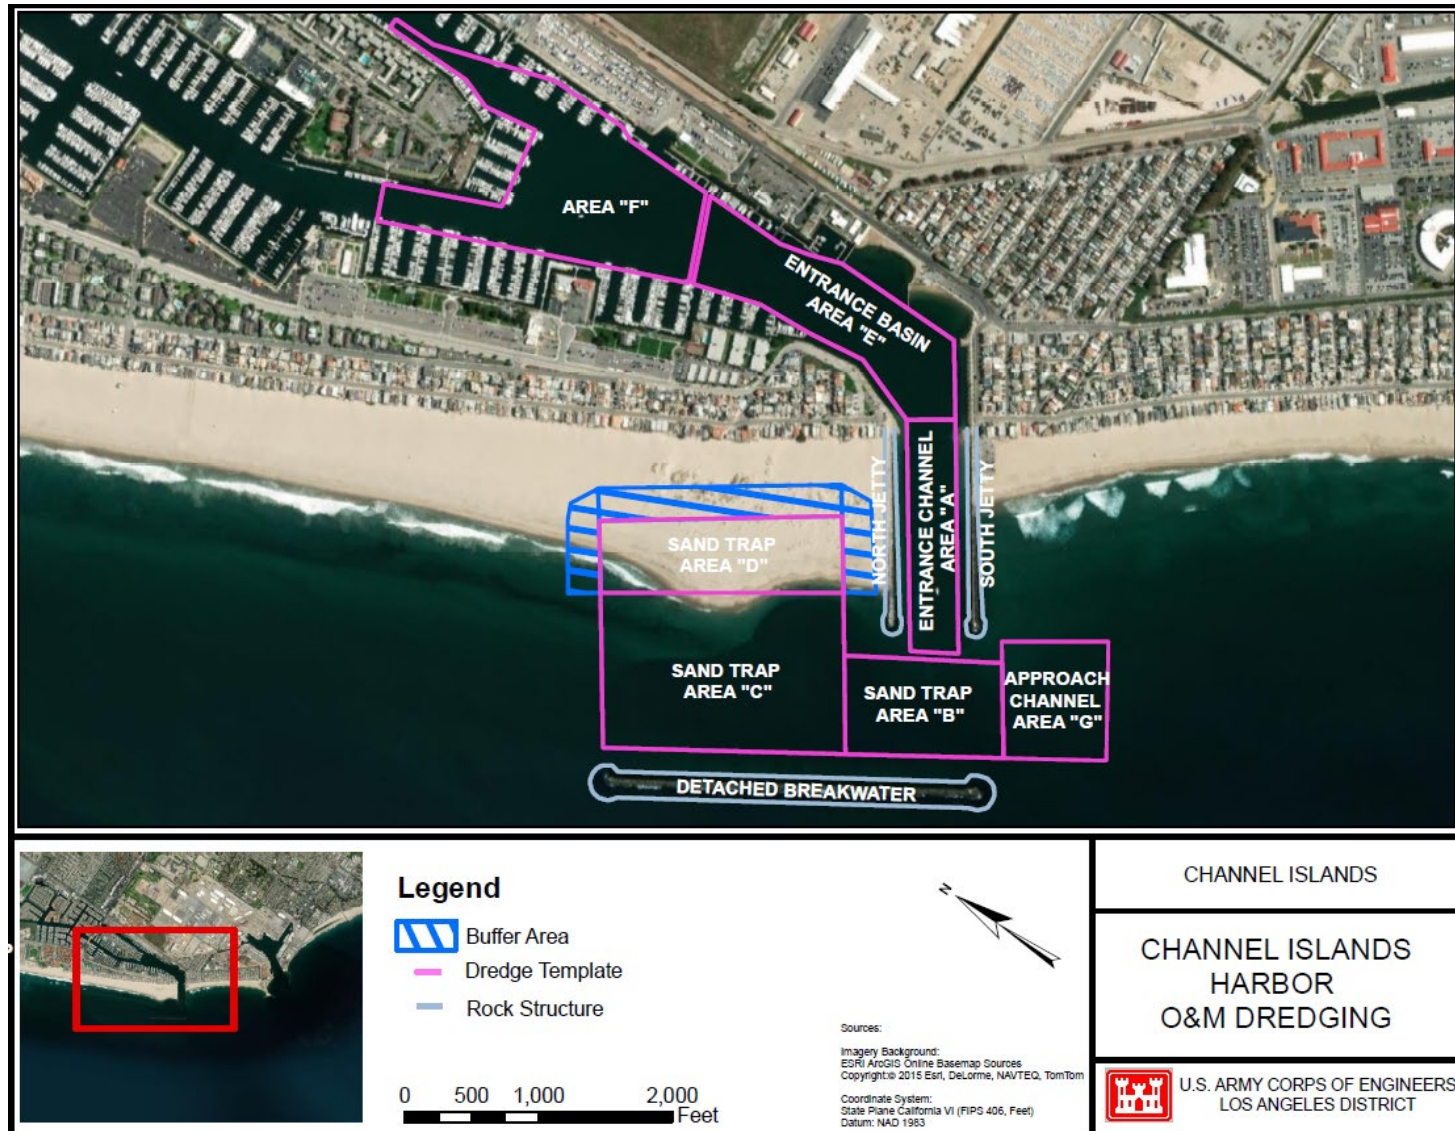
AREA "F"

ENTRANCE BASIN AREA "E"

NORTH JETTY

ENTRANCE CHANNEL AREA "A"

SOUTH JETTY

SAND TRAP AREA "D"

SAND TRAP AREA "C"

SAND TRAP AREA "B"

APPROACH CHANNEL AREA "G"

DETACHED BREAKWATER

Legend

Buffer Area

Dredge Template

Rock Structure

N

0 500 1,000 2,000 Feet

Sources:

Imagery Background: ESRI ArcGIS Online Basemap Sources Copyright© 2015 Esri, DeLorme, NAVTEQ, TomTom

Coordinate System: State Plane California VI (FIPS 406, Feet) Datum: NAD 1983

CHANNEL ISLANDS

CHANNEL ISLANDS HARBOR O&M DREDGING

U.S. ARMY CORPS OF ENGINEERS LOS ANGELES DISTRICT